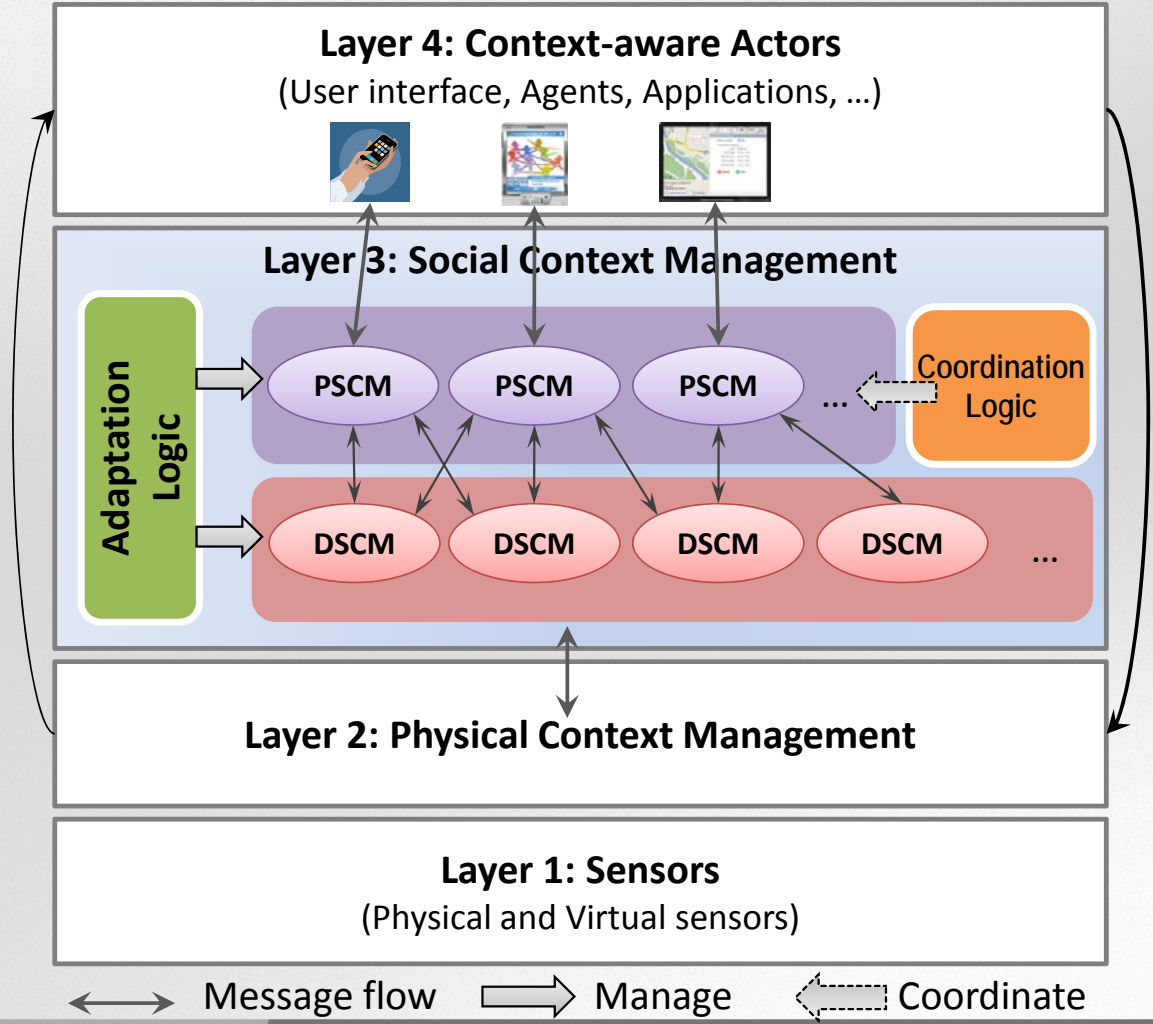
Layer 4: Context-aware Actors
(User interface, Agents, Applications, …)

Layer 3: Social Context Management

Adaptation Logic

PSCM PSCM PSCM …

Coordination Logic

DSCM DSCM DSCM DSCM …

Layer 2: Physical Context Management

Layer 1: Sensors
(Physical and Virtual sensors)

Message flow Manage Coordinate